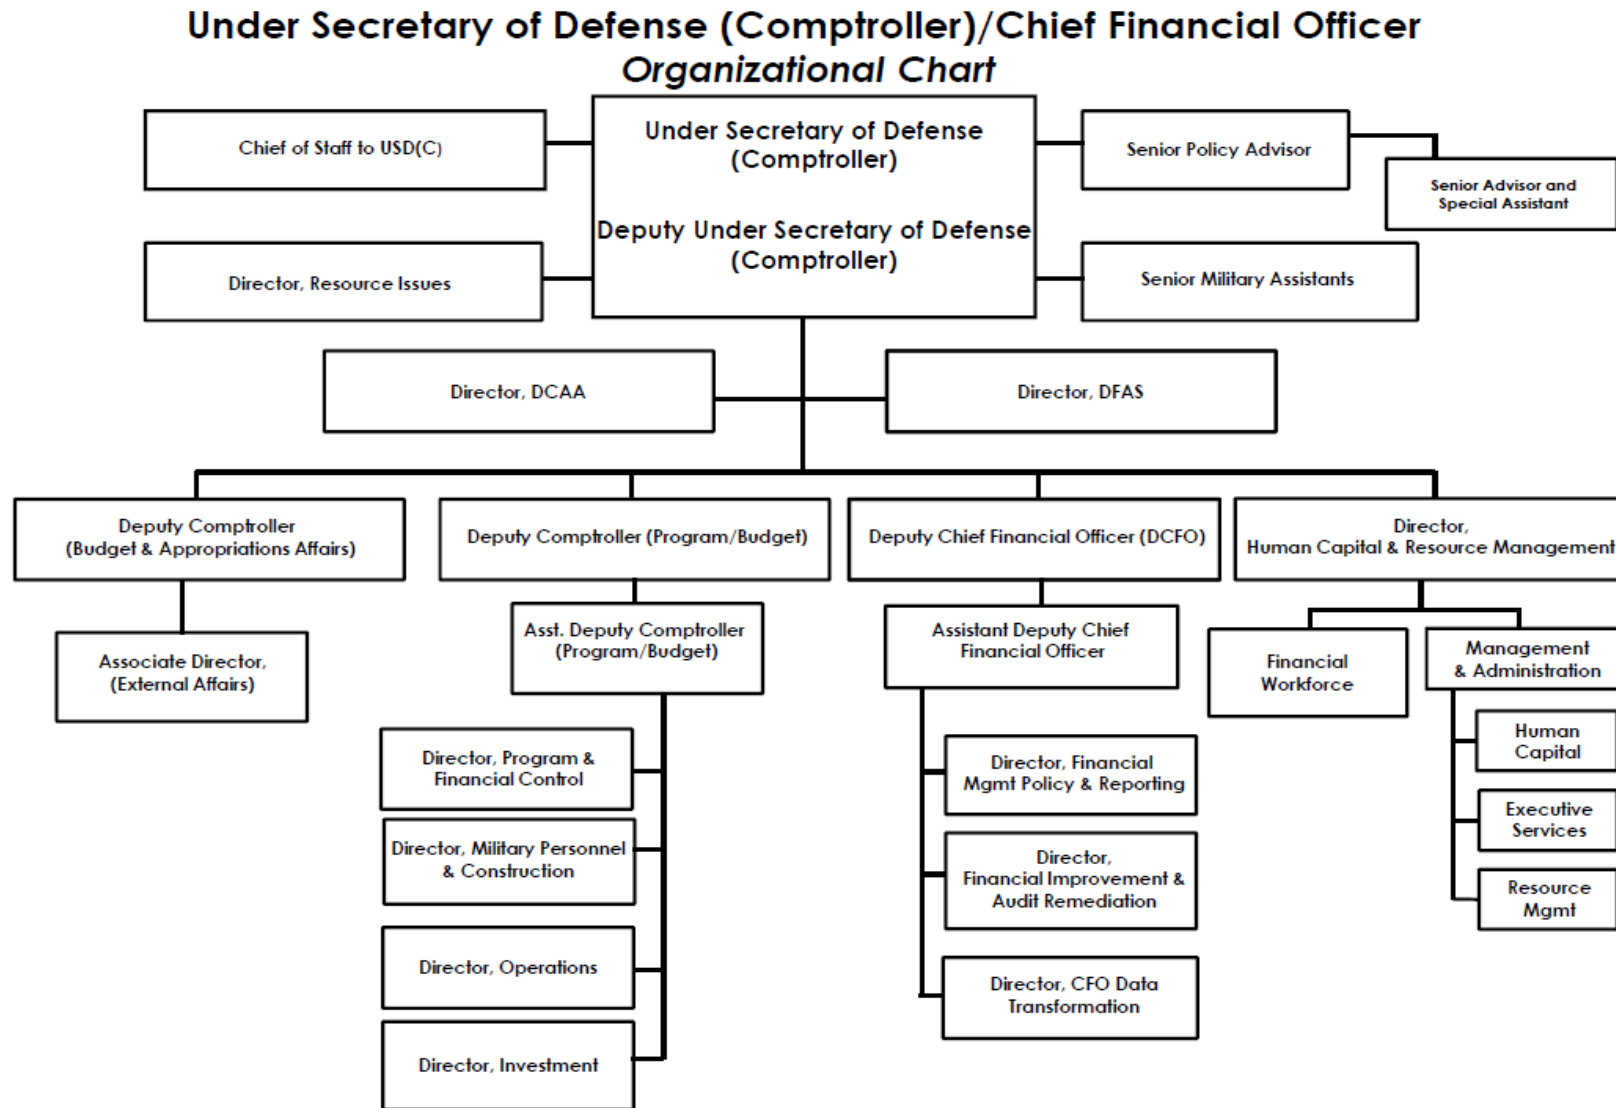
Under Secretary of Defense (Comptroller)/Chief Financial Officer
Organizational Chart

Chief of Staff to USD(C)

Under Secretary of Defense (Comptroller)

Deputy Under Secretary of Defense (Comptroller)

Senior Policy Advisor

Senior Advisor and Special Assistant

Director, Resource Issues

Senior Military Assistants

Director, DCAA

Director, DFAS

Deputy Comptroller (Budget & Appropriations Affairs)

Associate Director, (External Affairs)

Deputy Comptroller (Program/Budget)

Asst. Deputy Comptroller (Program/Budget)

Director, Program & Financial Control

Director, Military Personnel & Construction

Director, Operations

Director, Investment

Deputy Chief Financial Officer (DCFO)

Assistant Deputy Chief Financial Officer

Director, Financial Mgmt Policy & Reporting

Director, Financial Improvement & Audit Remediation

Director, CFO Data Transformation

Director, Human Capital & Resource Management

Financial Workforce

Management & Administration

Human Capital

Executive Services

Resource Mgmt